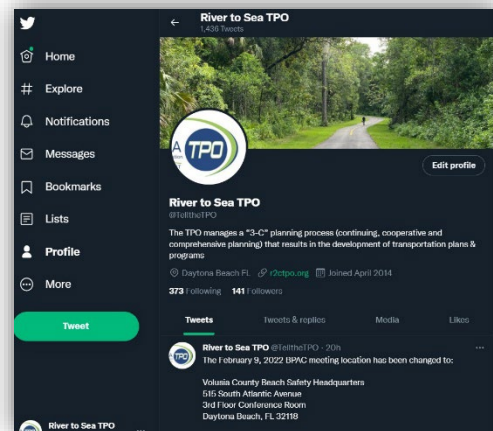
Home
Explore
Notifications
Messages
Bookmarks
Lists
Profile
More
Tweet
River to Sea TPO

River to Sea TPO
1,436 Tweets

TPO
Edit profile

River to Sea TPO
@TelltheTPO

The TPO manages a "3-C" planning process (continuing, cooperative and comprehensive planning) that results in the development of transportation plans & programs

Daytona Beach FL r2ctpo.org Joined April 2014

373 Following 141 Followers

Tweets Tweets & replies Media Likes

River to Sea TPO @TelltheTPO · 20h
The February 9, 2022 BPAC meeting location has been changed to:

Volusia County Beach Safety Headquarters
515 South Atlantic Avenue
3rd Floor Conference Room
Daytona Beach, FL 32118